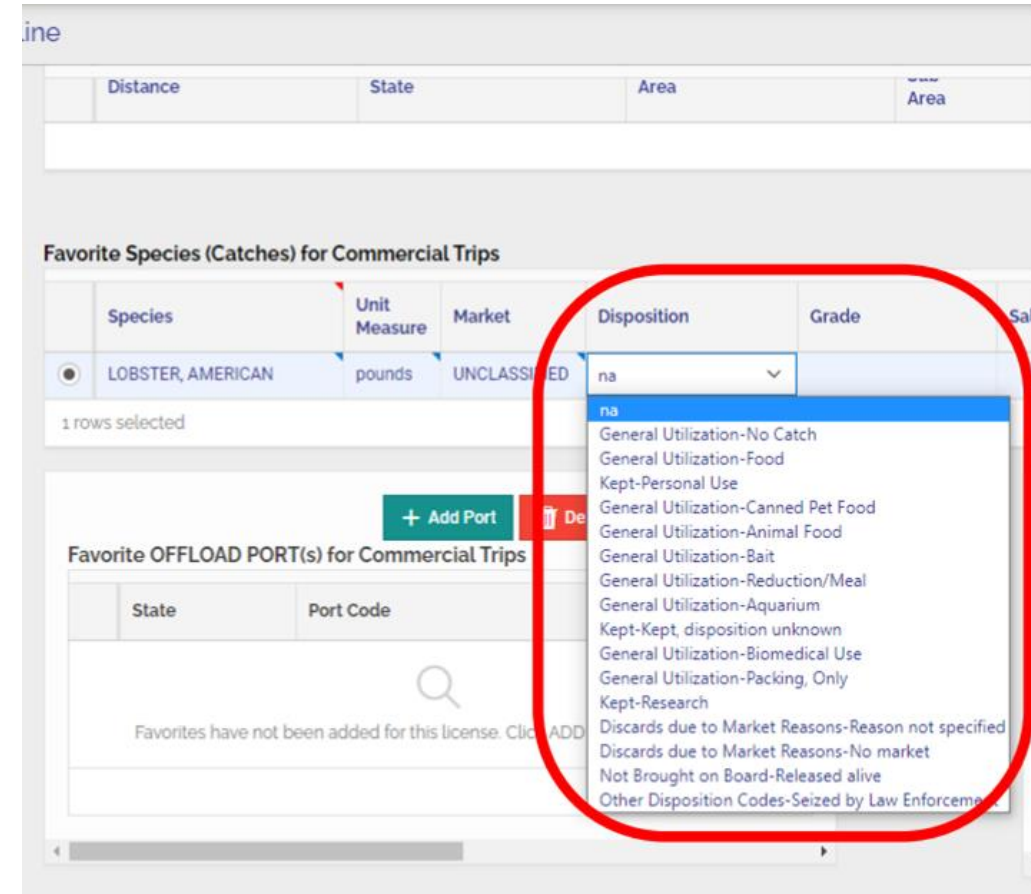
.ine

| | Distance | State | Area | Sub Area |
|---|---|---|---|---|
| | | | | |

Favorite Species (Catches) for Commercial Trips

| | Species | Unit Measure | Market | Disposition | Grade | Sa |
|---|---|---|---|---|---|---|
| ◉ | LOBSTER, AMERICAN | pounds | UNCLASSI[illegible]ED | na | | |

1 rows selected

na
General Utilization-No Catch
General Utilization-Food
Kept-Personal Use
General Utilization-Canned Pet Food
General Utilization-Animal Food
General Utilization-Bait
General Utilization-Reduction/Meal
General Utilization-Aquarium
Kept-Kept, disposition unknown
General Utilization-Biomedical Use
General Utilization-Packing, Only
Kept-Research
Discards due to Market Reasons-Reason not specified
Discards due to Market Reasons-No market
Not Brought on Board-Released alive
Other Disposition Codes-Seized by Law Enforceme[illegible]

+ Add Port De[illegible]

Favorite OFFLOAD PORT(s) for Commercial Trips

| | State | Port Code |
|---|---|---|

Favorites have not been added for this license. Clic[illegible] ADD